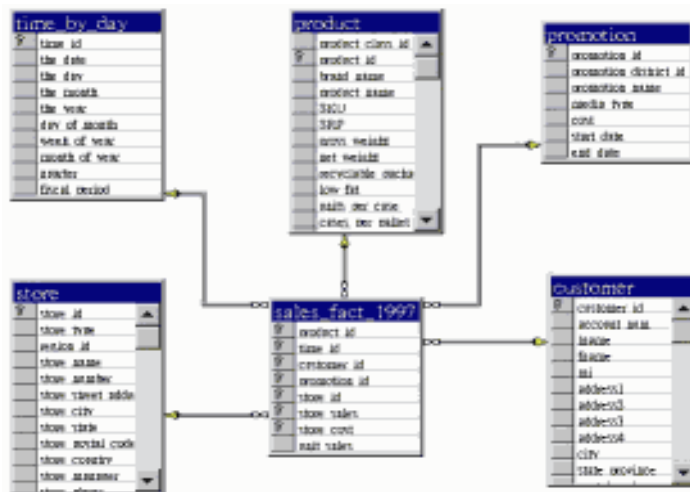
time_by_day
time_id
the_date
the_day
the_month
the_year
day_of_month
week_of_year
month_of_year
quarter
fiscal_period

product
product_class_id
product_id
brand_name
product_name
SKU
SRP
gross_weight
net_weight
recyclable_packa
low_fat
units_per_case
cases_per_pallet

promotion
promotion_id
promotion_district_id
promotion_name
media_type
cost
start_date
end_date

store
store_id
store_type
region_id
store_name
store_number
store_street_addr
store_city
store_state
store_postal_code
store_country
store_manager
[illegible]

sales_fact_1997
product_id
time_id
customer_id
promotion_id
store_id
store_sales
store_cost
unit_sales

customer
customer_id
account_num
lname
fname
mi
address1
address2
address3
address4
city
state_province